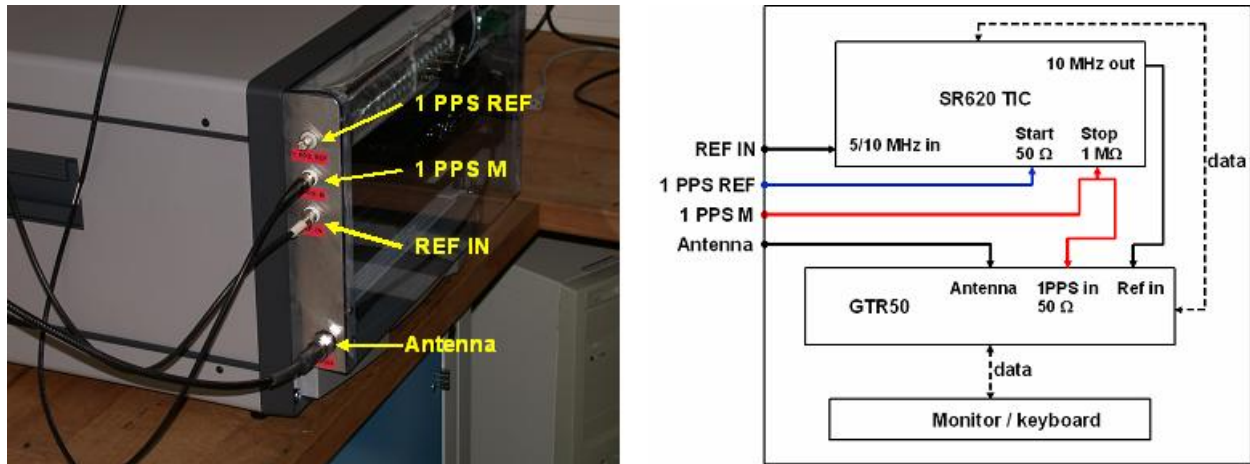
1 PPS REF

1 PPS M

REF IN

Antenna

SR620 TIC

10 MHz out

5/10 MHz in

Start
50 Ω

Stop
1 MΩ

data

REF IN

1 PPS REF

1 PPS M

Antenna

GTR50

Antenna

1PPS in
50 Ω

Ref in

data

Monitor / keyboard